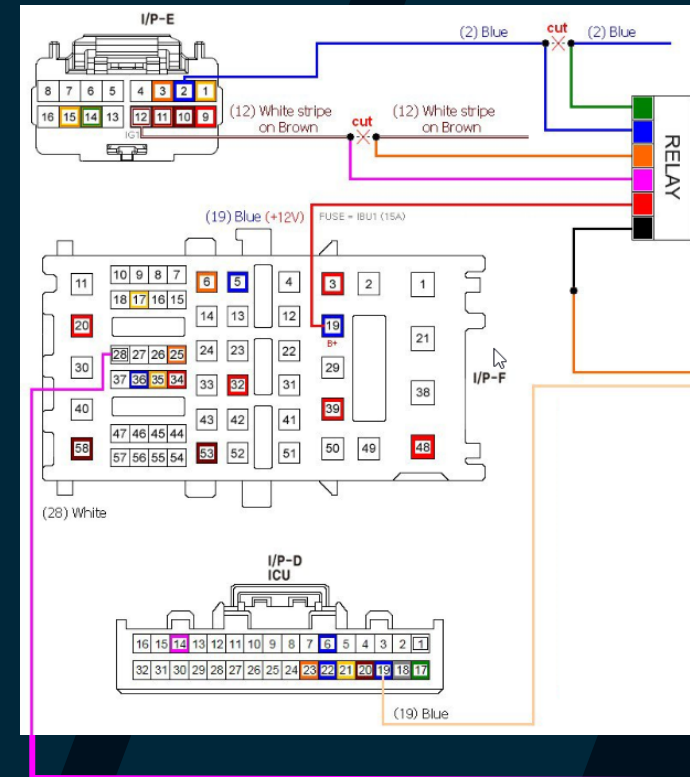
I/P-E

8 7 6 5 4 3 2 1
16 15 14 13 12 11 10 9
IG1

(2) Blue
cut
(2) Blue

(12) White stripe on Brown
cut
(12) White stripe on Brown

RELAY

(19) Blue (+12V)
FUSE = IBU1 (15A)

11
10 9 8 7
18 17 16 15
6
5
4
3
2
1
20
14 13
12
19
B+
21
30
28 27 26 25
37 36 35 34
24 23
33 32
22
31
29
38
I/P-F
40
39
47 46 45 44
57 56 55 54
43 42
53 52
41
51
50
49
48
58

(28) White

I/P-D
ICU

16 15 14 13 12 11 10 9 8 7 6 5 4 3 2 1
32 31 30 29 28 27 26 25 24 23 22 21 20 19 18 17

(19) Blue